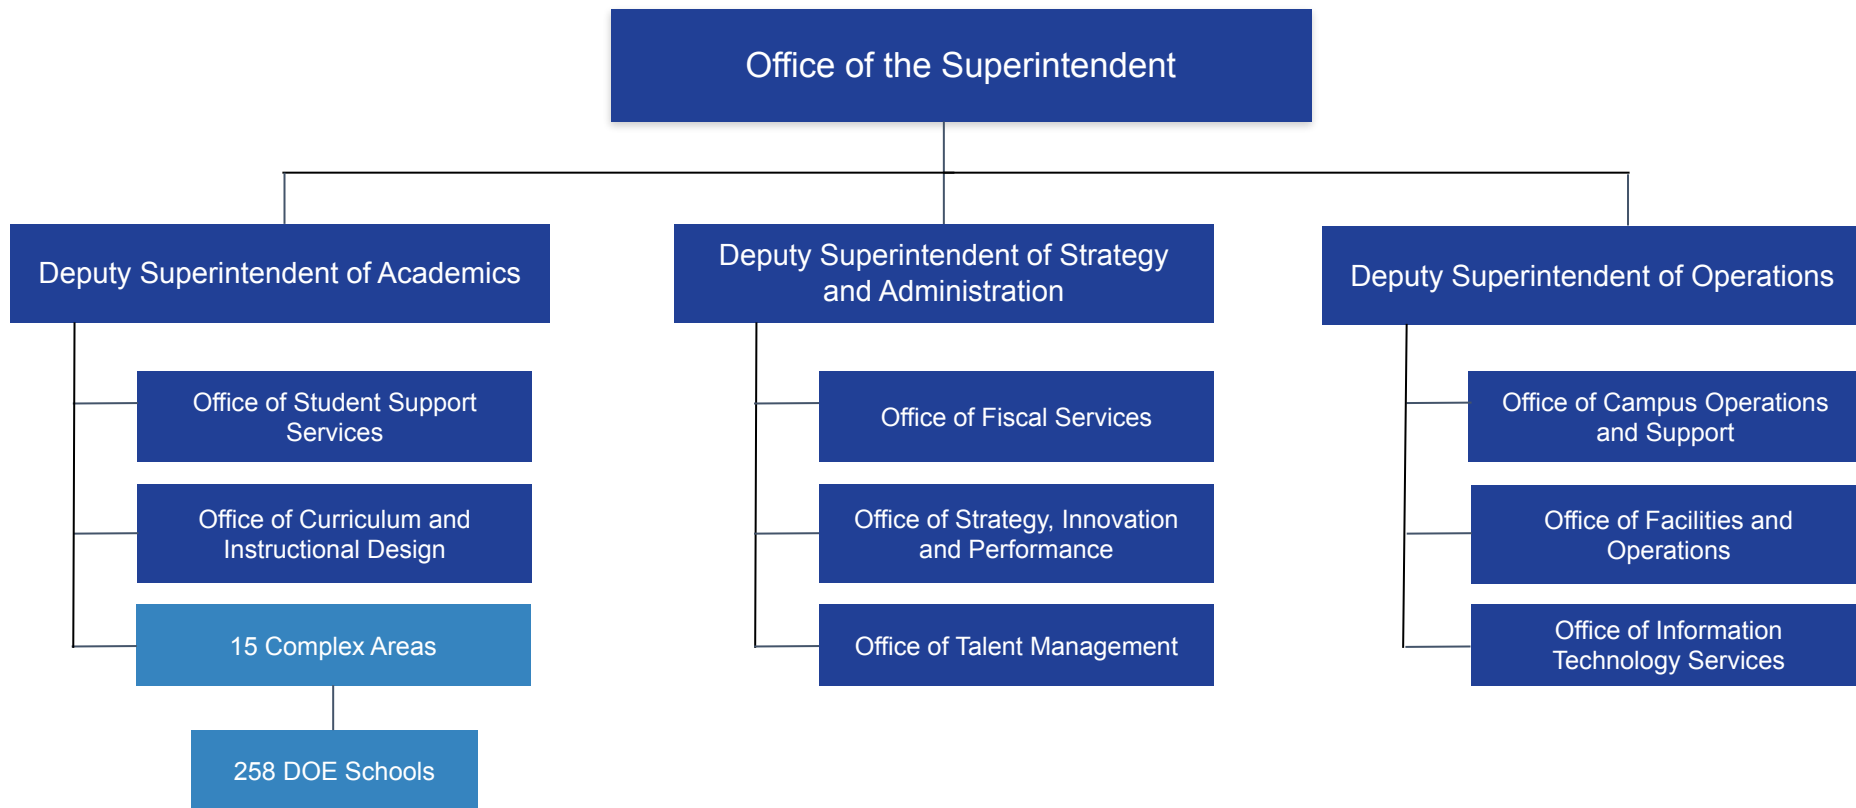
Office of the Superintendent

Deputy Superintendent of Academics

Office of Student Support Services

Office of Curriculum and Instructional Design

15 Complex Areas

258 DOE Schools

Deputy Superintendent of Strategy and Administration

Office of Fiscal Services

Office of Strategy, Innovation and Performance

Office of Talent Management

Deputy Superintendent of Operations

Office of Campus Operations and Support

Office of Facilities and Operations

Office of Information Technology Services